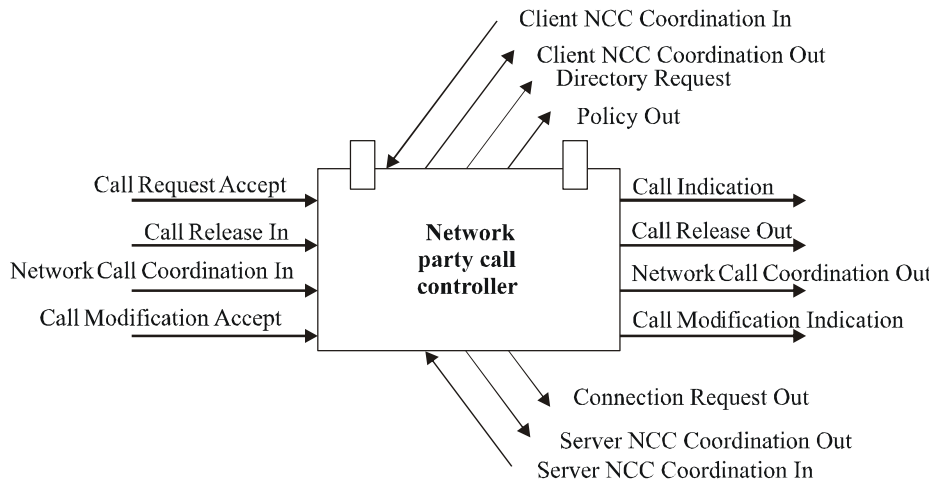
Client NCC Coordination In
Client NCC Coordination Out
Directory Request
Policy Out

Call Request Accept
Call Release In
Network Call Coordination In
Call Modification Accept

Network party call controller

Call Indication
Call Release Out
Network Call Coordination Out
Call Modification Indication

Connection Request Out
Server NCC Coordination Out
Server NCC Coordination In